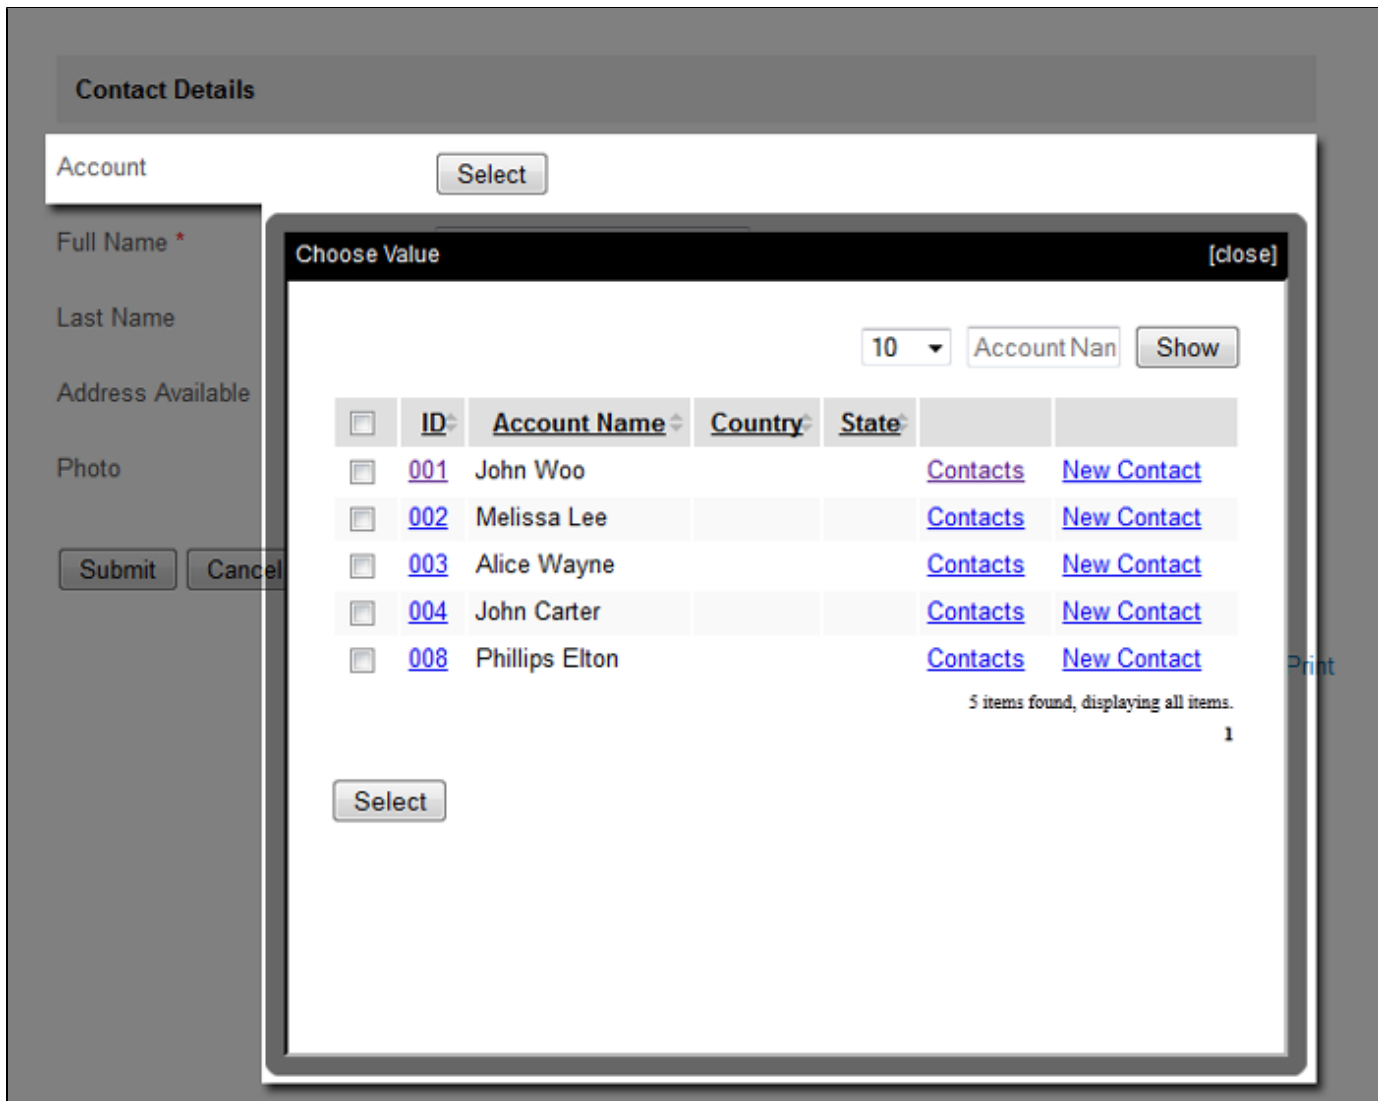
Contact Details

Account

Select

Full Name *

Last Name

Address Available

Photo

Submit

Cancel

Choose Value

[close]

10

Account Nan

Show

| | ID | Account Name | Country | State | | |
|---|---|---|---|---|---|---|
| | 001 | John Woo | | | Contacts | New Contact |
| | 002 | Melissa Lee | | | Contacts | New Contact |
| | 003 | Alice Wayne | | | Contacts | New Contact |
| | 004 | John Carter | | | Contacts | New Contact |
| | 008 | Phillips Elton | | | Contacts | New Contact |

5 items found, displaying all items.

1

Select

Print